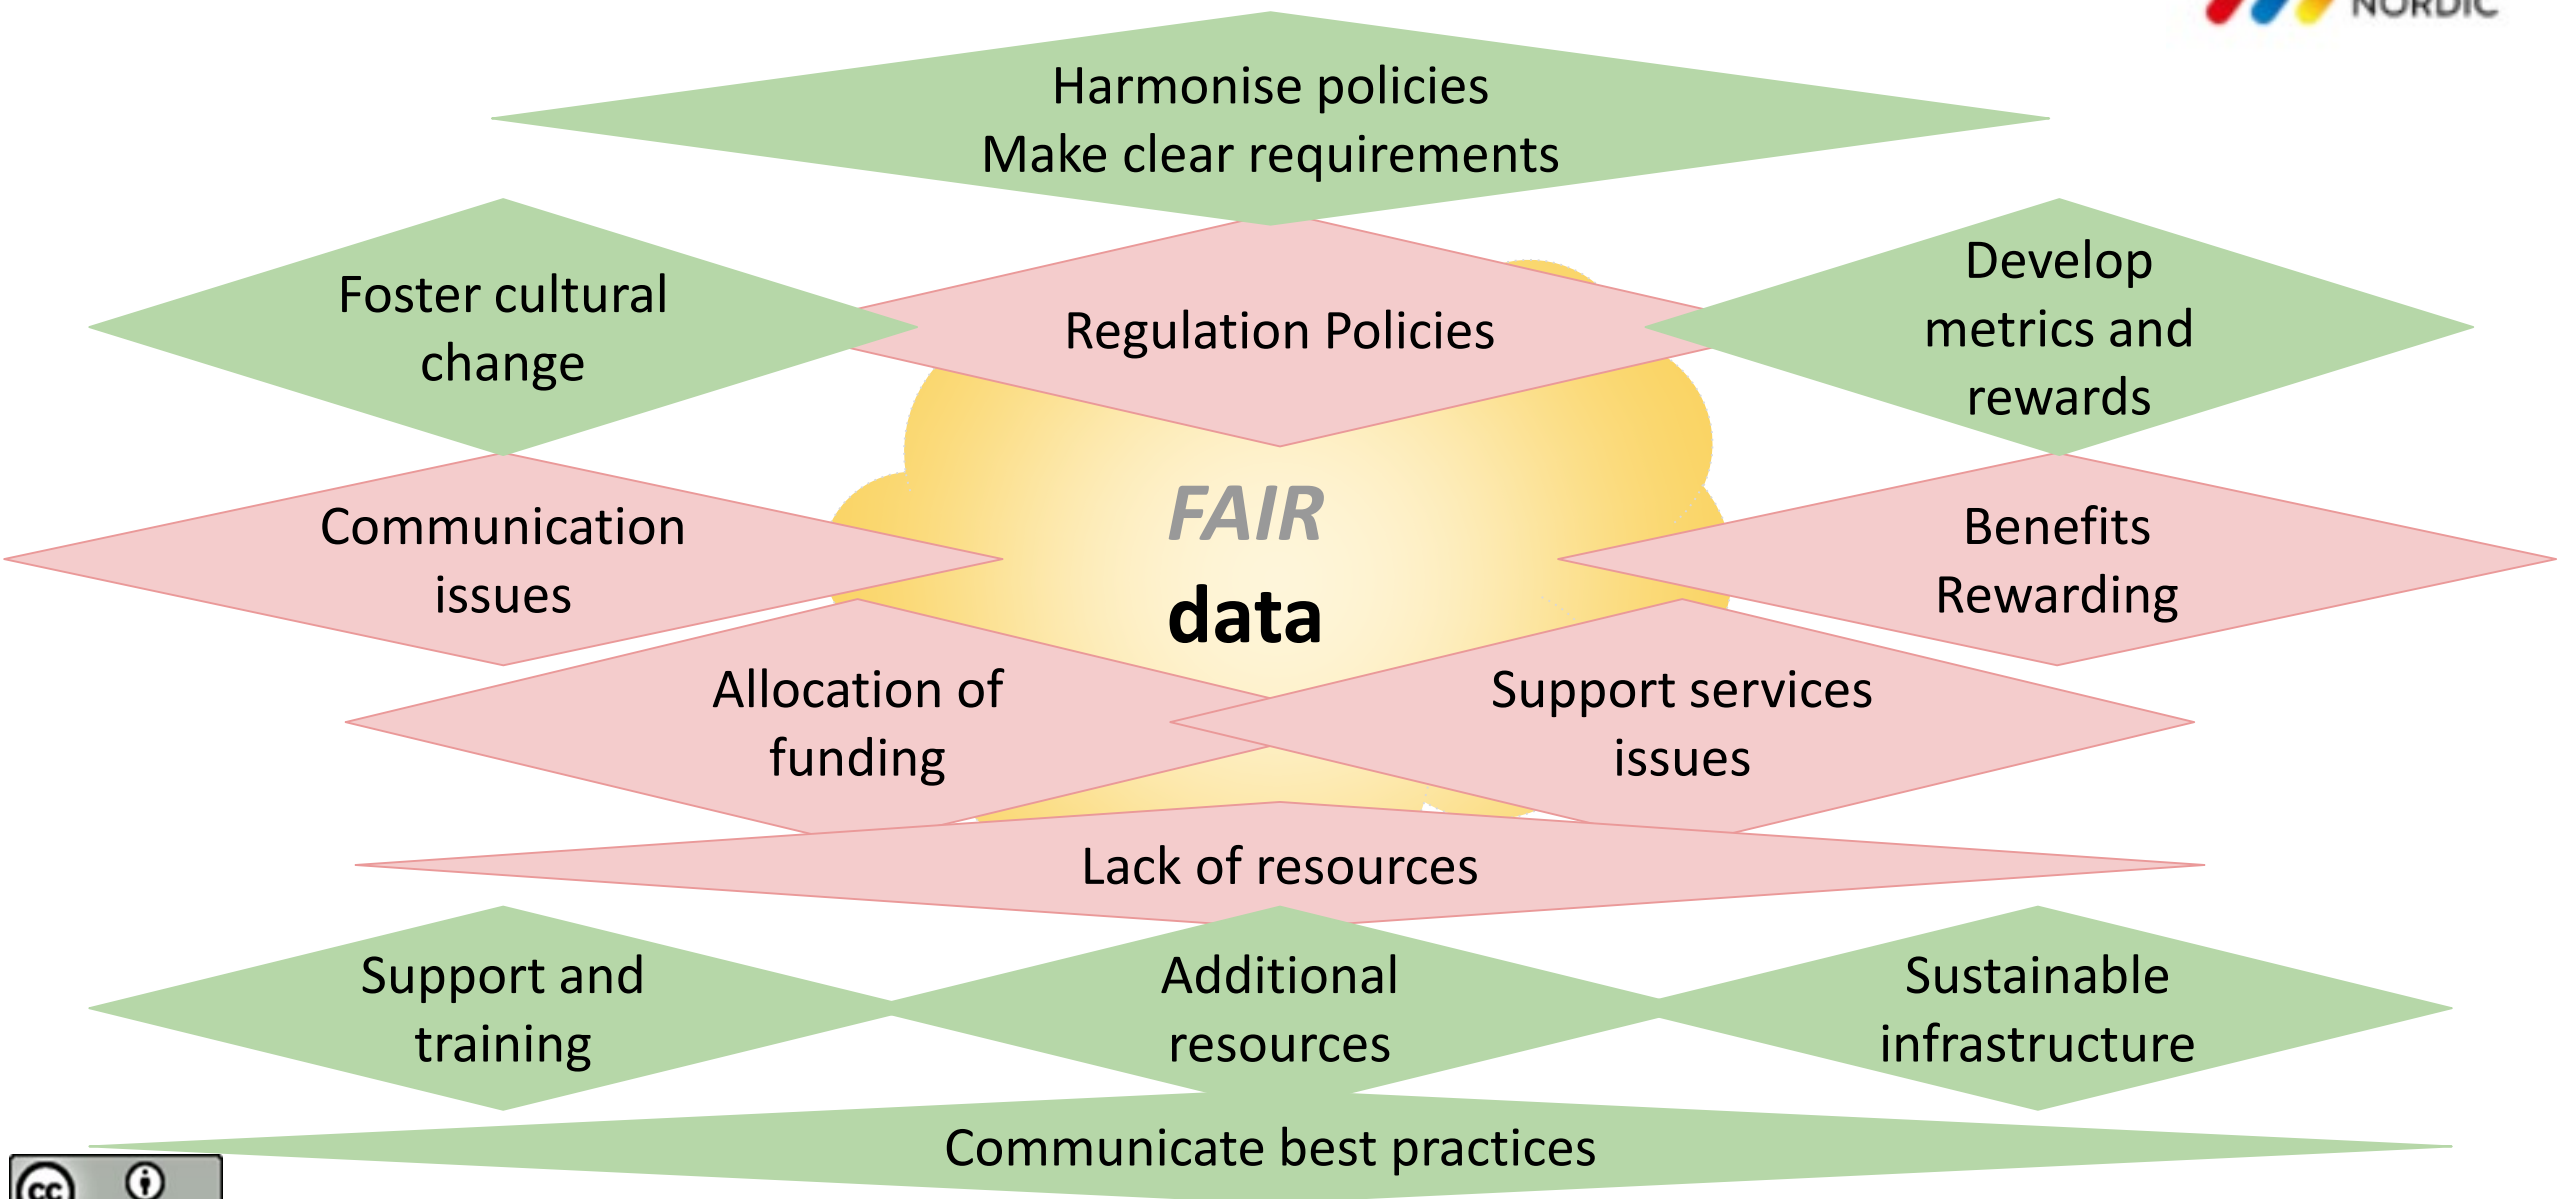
NORDIC

Harmonise policies
Make clear requirements

Foster cultural change

Regulation Policies

Develop metrics and rewards

Communication issues

FAIR
data

Benefits
Rewarding

Allocation of funding

Support services issues

Lack of resources

Support and training

Additional resources

Sustainable infrastructure

Communicate best practices

cc